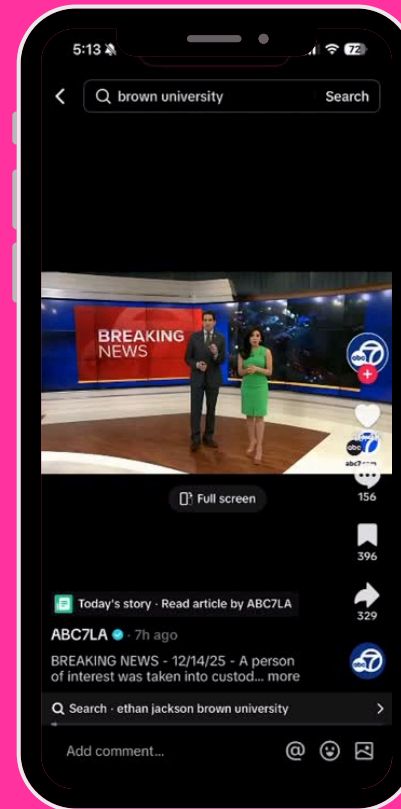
5:13

72

brown university

Search

BREAKING NEWS

abc7.com

156

396

329

Full screen

Today's story · Read article by ABC7LA

ABC7LA · 7h ago

BREAKING NEWS - 12/14/25 - A person of interest was taken into custod... more

Search · ethan jackson brown university

Add comment...